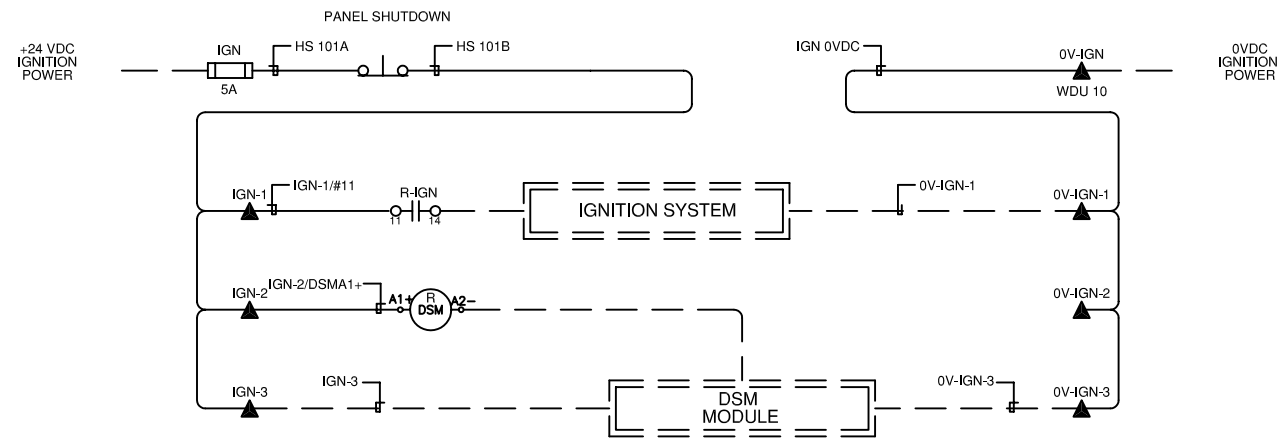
PANEL SHUTDOWN

+24 VDC
IGNITION
POWER

IGN
5A

HS 101A

HS 101B

IGN 0VDC

0V-IGN
WDU 10

0VDC
IGNITION
POWER

IGN-1

IGN-1/#11

R-IGN
11 14

IGNITION SYSTEM

0V-IGN-1

0V-IGN-1

IGN-2

IGN-2/DSMA1+

A1+

R
DSM

A2−

0V-IGN-2

IGN-3

IGN-3

DSM
MODULE

0V-IGN-3

0V-IGN-3